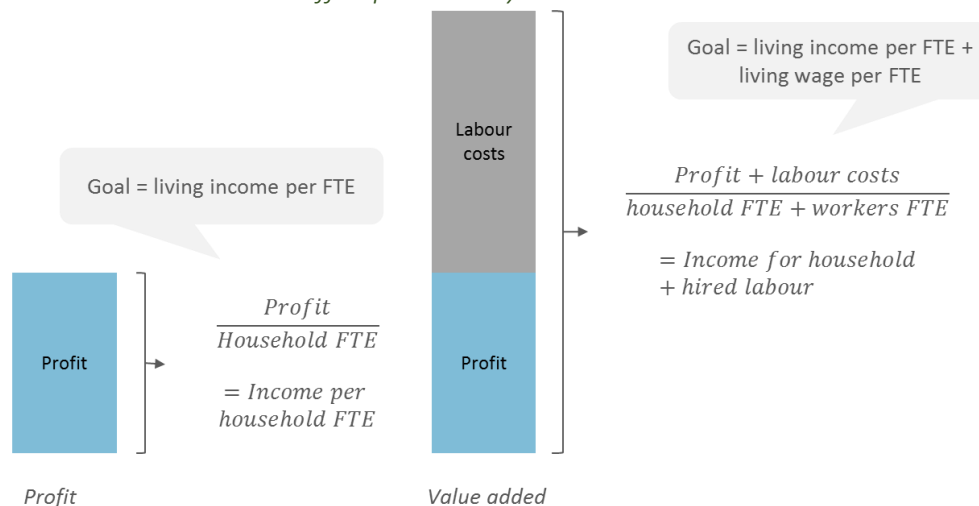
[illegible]

Goal = living income per FTE + living wage per FTE

Labour costs

$\frac{Profit + labour\ costs}{household\ FTE + workers\ FTE}$

$= Income\ for\ household + hired\ labour$

Goal = living income per FTE

Profit

$\frac{Profit}{Household\ FTE}$

$= Income\ per\ household\ FTE$

Profit

Profit

Value added